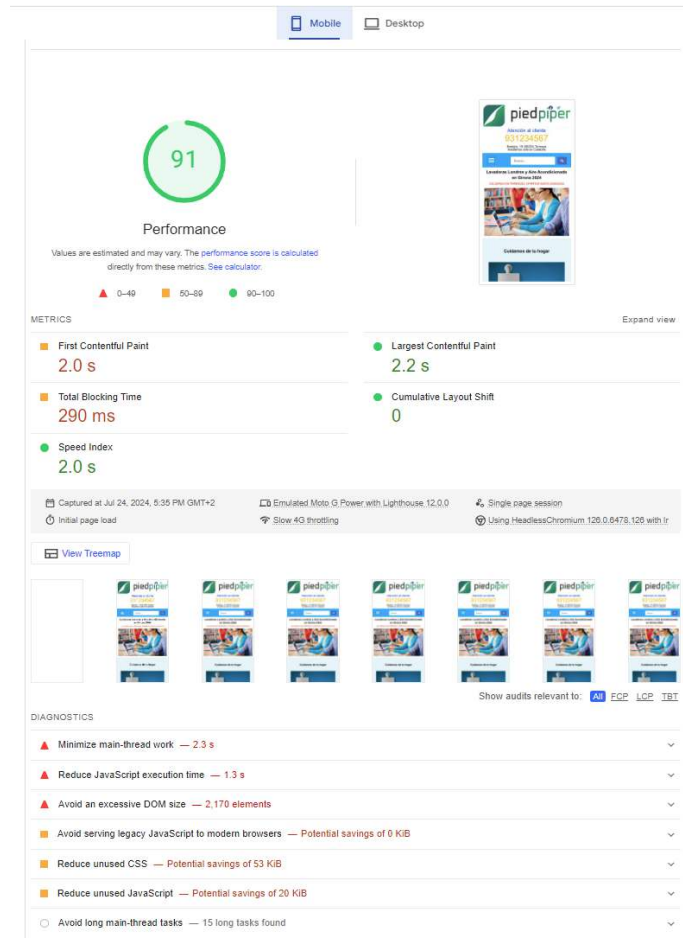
Mobile Desktop

91

Performance

Values are estimated and may vary. The performance score is calculated directly from these metrics. See calculator.

0–49 50–89 90–100

piedpiper

Atención al cliente
931234567

Lavadoras Lavados y Aire Acondicionado en Girona 2024

Cuidamos de tu hogar

METRICS

Expand view

First Contentful Paint
2.0 s

Largest Contentful Paint
2.2 s

Total Blocking Time
290 ms

Cumulative Layout Shift
0

Speed Index
2.0 s

Captured at Jul 24, 2024, 5:35 PM GMT+2
Initial page load
Emulated Moto G Power with Lighthouse 12.0.0
Slow 4G throttling
Single page session
Using HeadlessChromium 126.0.6478.126 with lr

View Treemap

piedpiper piedpiper piedpiper piedpiper piedpiper piedpiper piedpiper

Show audits relevant to: All FCP LCP TBT

DIAGNOSTICS

Minimize main-thread work — 2.3 s

Reduce JavaScript execution time — 1.3 s

Avoid an excessive DOM size — 2,170 elements

Avoid serving legacy JavaScript to modern browsers — Potential savings of 0 KiB

Reduce unused CSS — Potential savings of 53 KiB

Reduce unused JavaScript — Potential savings of 20 KiB

Avoid long main-thread tasks — 15 long tasks found